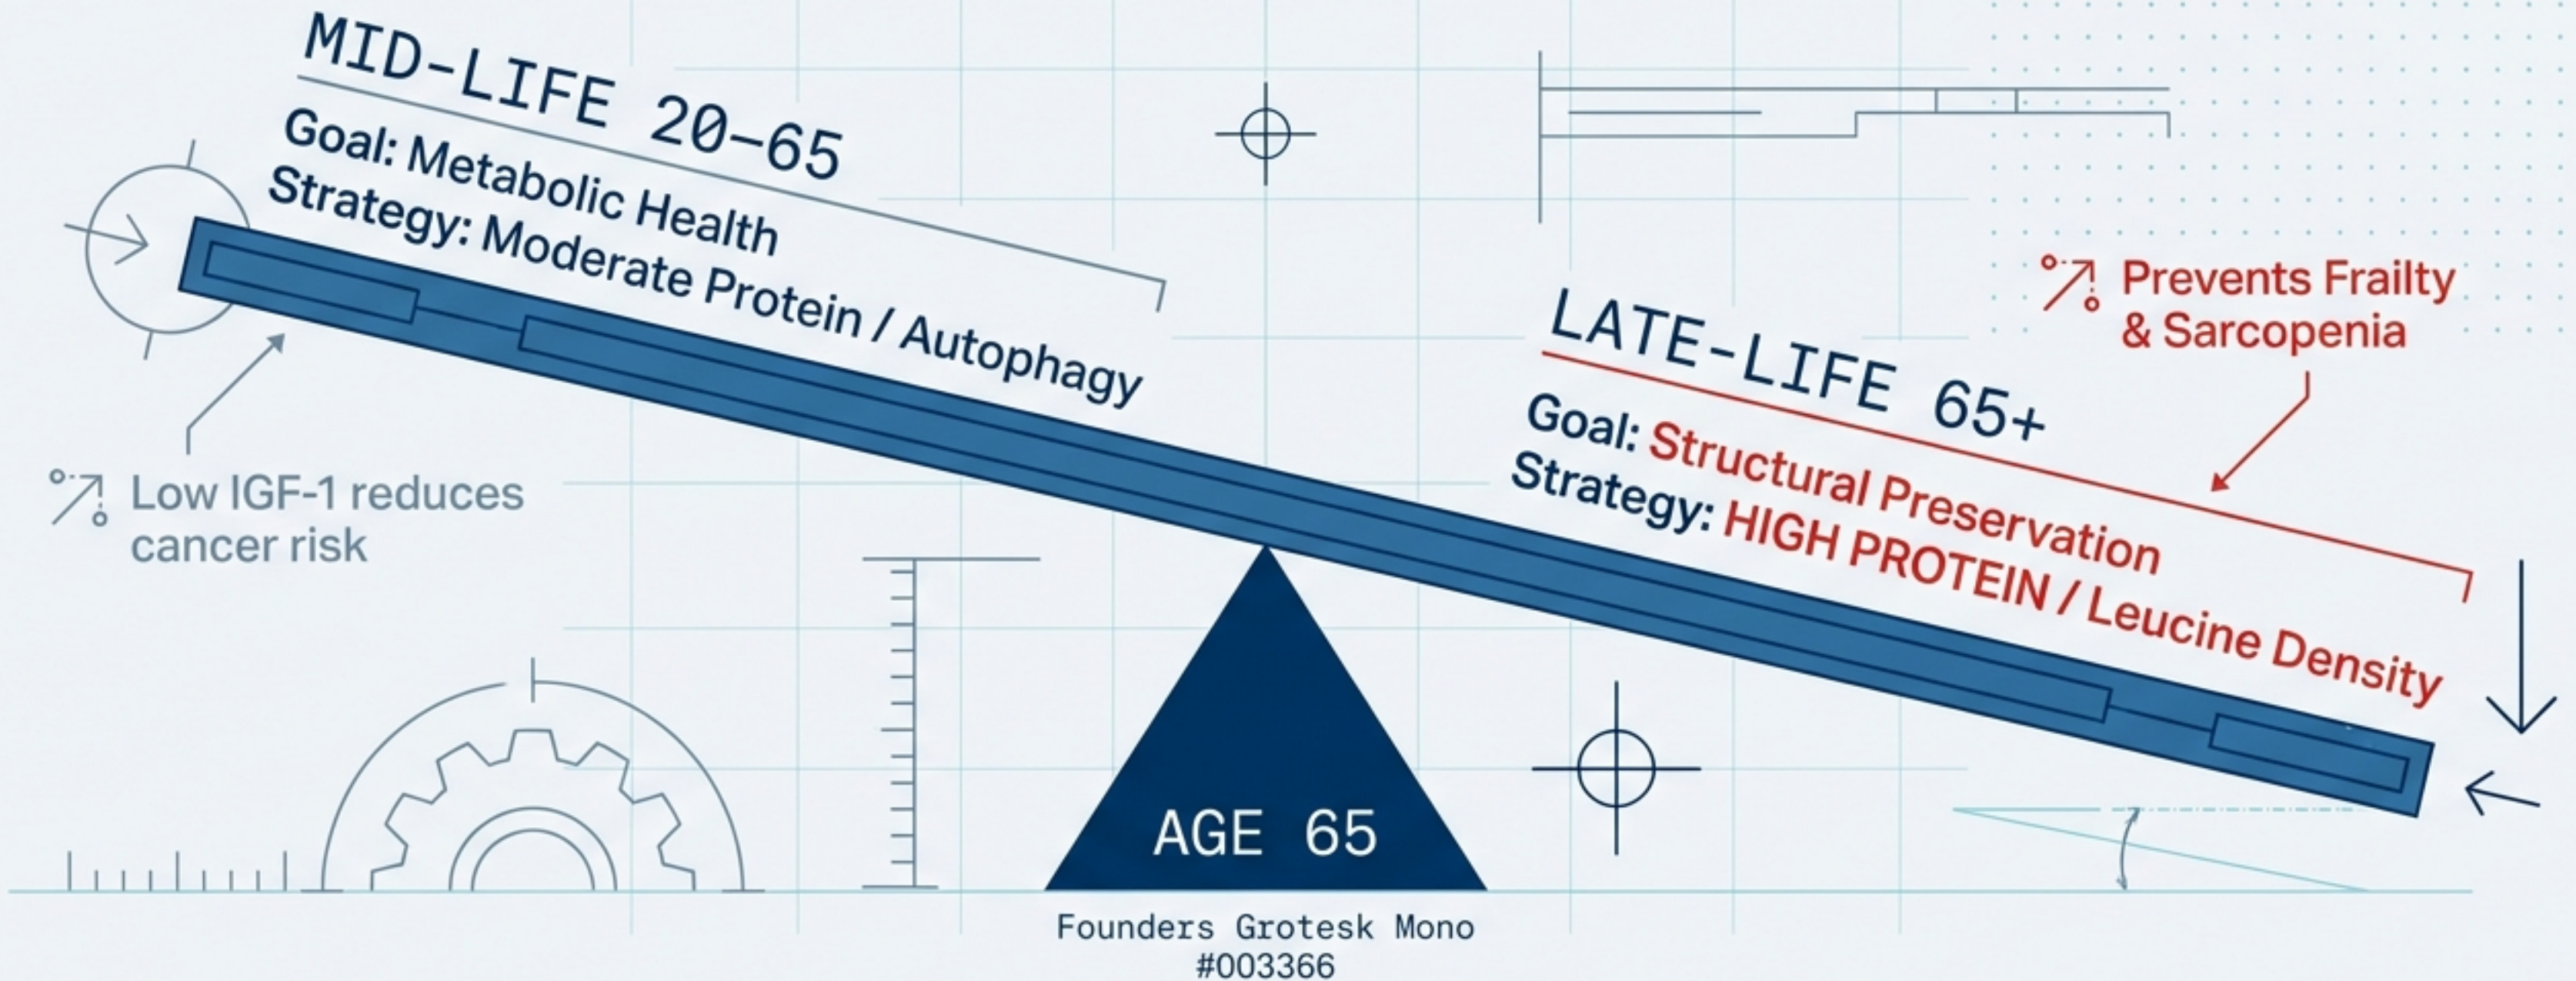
MID-LIFE 20–65

Goal: Metabolic Health
Strategy: Moderate Protein / Autophagy

Low IGF-1 reduces cancer risk

Prevents Frailty & Sarcopenia

LATE-LIFE 65+

Goal: Structural Preservation
Strategy: HIGH PROTEIN / Leucine Density

AGE 65

Founders Grotesk Mono
#003366